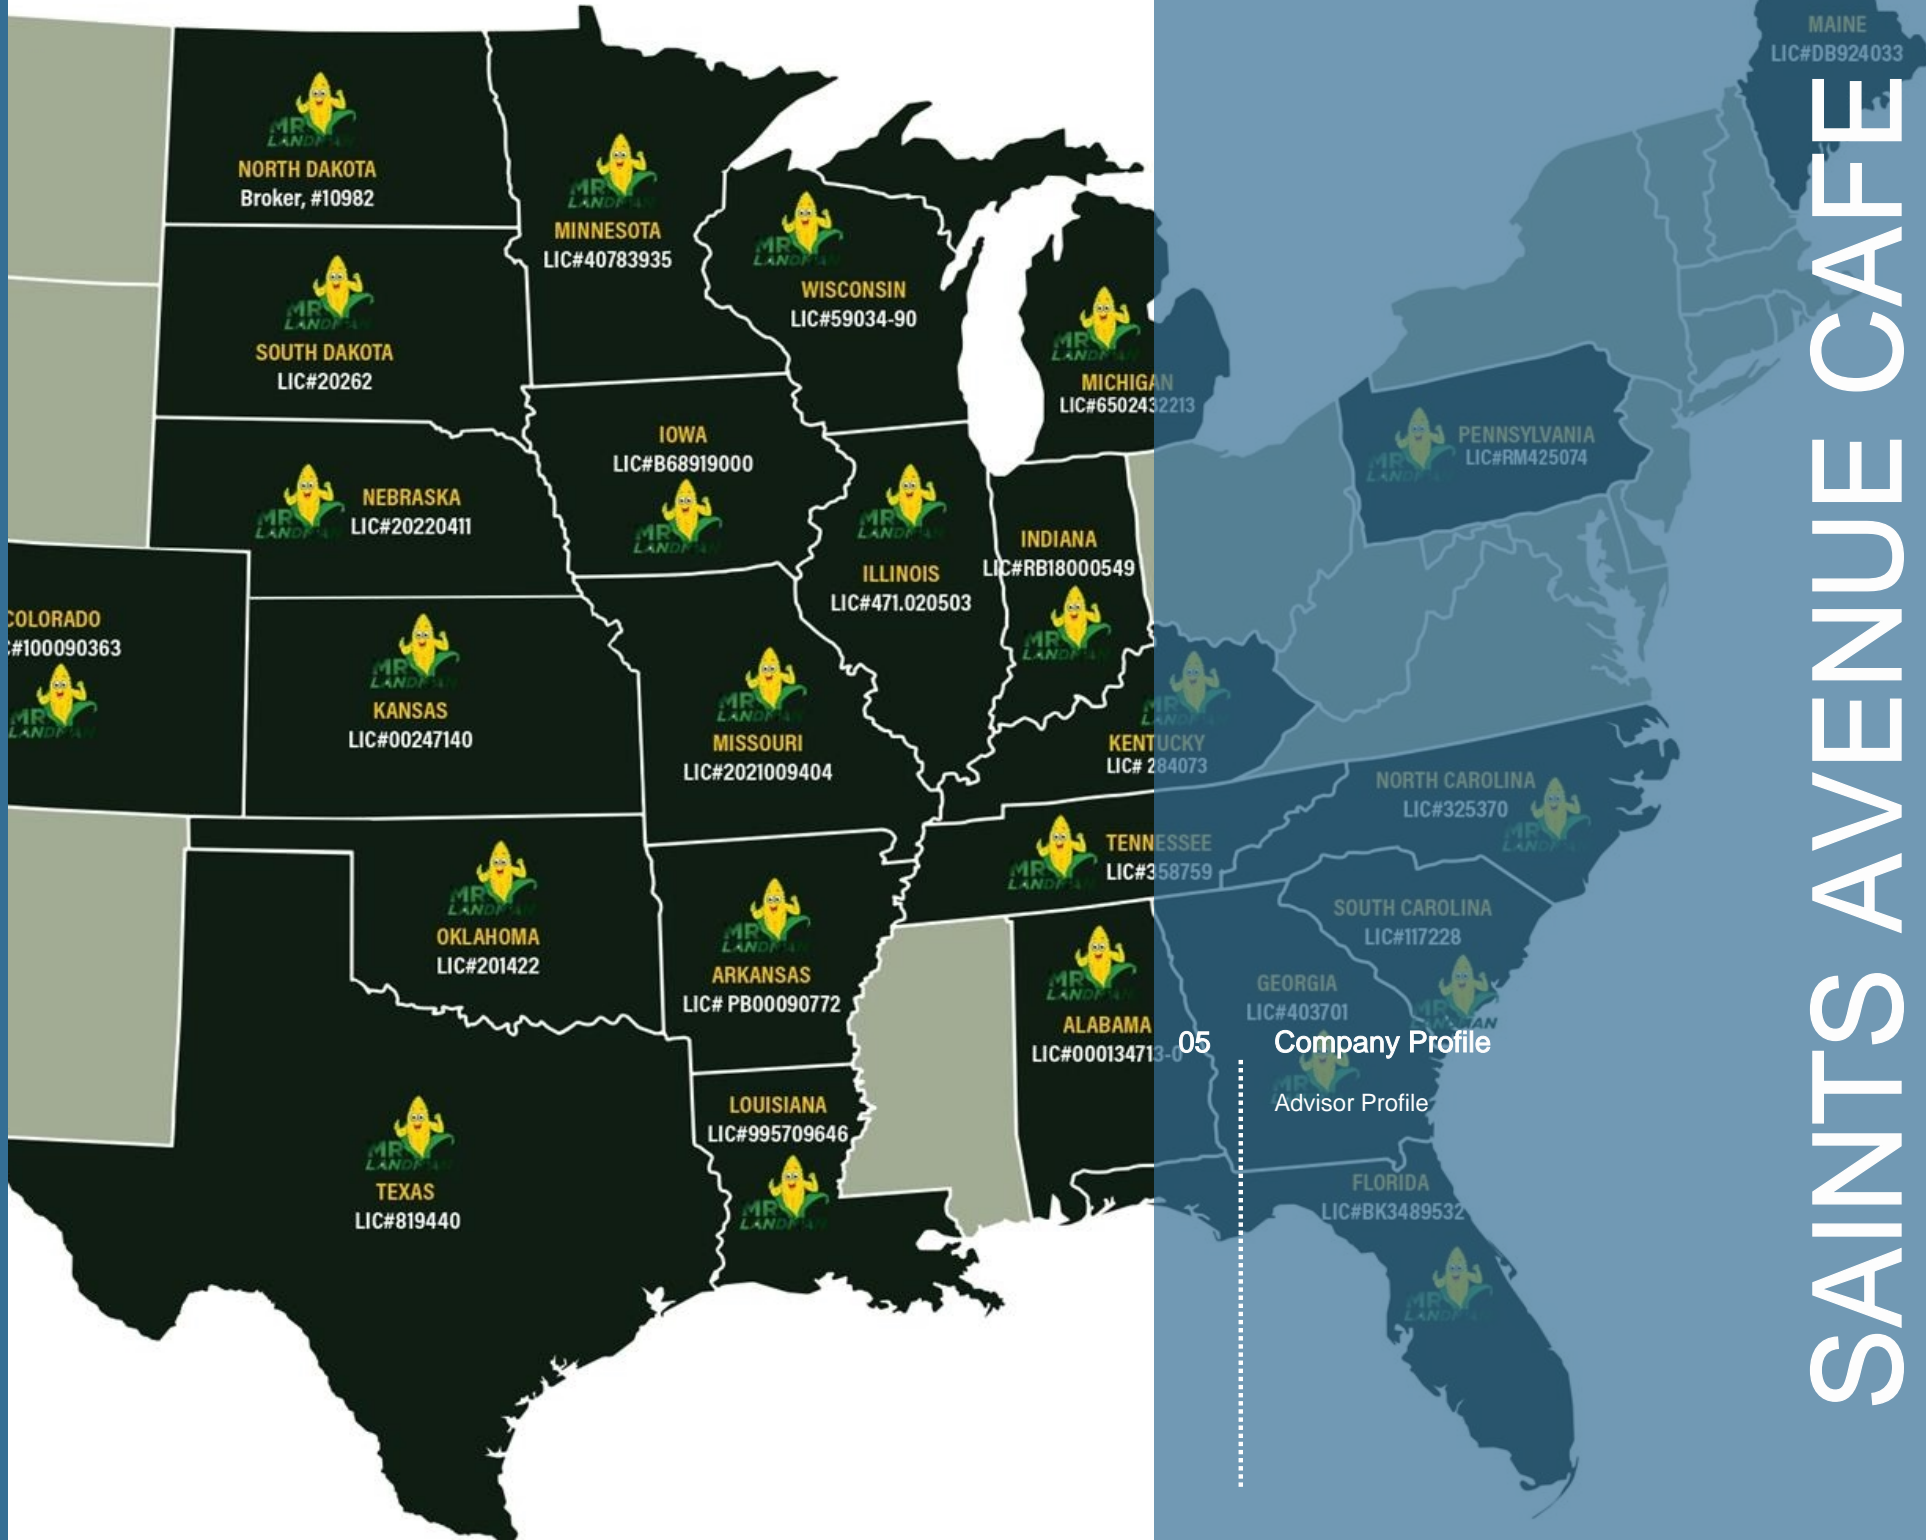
NORTH DAKOTA
Broker, #10982

MINNESOTA
LIC#40783935

WISCONSIN
LIC#59034-90

MICHIGAN
LIC#6502432213

SOUTH DAKOTA
LIC#20262

IOWA
LIC#B68919000

NEBRASKA
LIC#20220411

ILLINOIS
LIC#471.020503

INDIANA
LIC#RB18000549

COLORADO
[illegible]#100090363

KANSAS
LIC#00247140

MISSOURI
LIC#2021009404

KENTUCKY
LIC# 284073

TENNESSEE
LIC#358759

OKLAHOMA
LIC#201422

ARKANSAS
LIC# PB00090772

ALABAMA
LIC#000134713-0

LOUISIANA
LIC#995709646

TEXAS
LIC#819440

MAINE
LIC#DB924033

PENNSYLVANIA
LIC#RM425074

NORTH CAROLINA
LIC#325370

SOUTH CAROLINA
LIC#117228

GEORGIA
LIC#403701

FLORIDA
LIC#BK3489532

05 Company Profile
Advisor Profile

SAINTS AVENUE CAFE